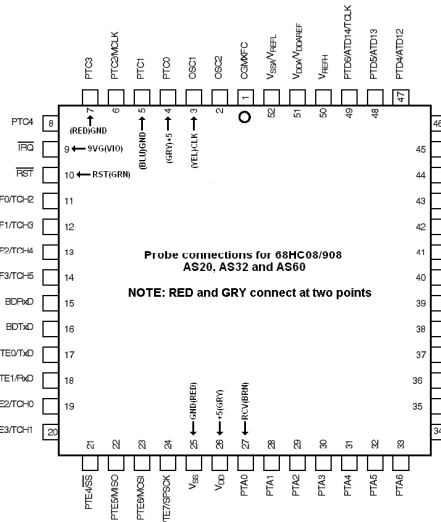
PTC3
PTC2/MCLK
PTC1
PTC0
OSC1
OSC2
CGMXFC
$V_{SSA}/V_{REFL}$
$V_{DDA}/V_{DDAREF}$
$V_{REFH}$
PTD6/ATD14/TCLK
PTD5/ATD13
PTD4/ATD12

7 6 5 4 3 2 1 52 51 50 49 48 47

(RED)GND
(BLU)GND
(GRY)+5
(YEL)CLK

PTC4 8
$\overline{IRQ}$ 9 ← 9VG(VIO)
$\overline{RST}$ 10 ← RST(GRN)
F0/TCH2 11
F1/TCH3 12
F2/TCH4 13
F3/TCH5 14
BDRxD 15
BDTxD 16
TE0/TxD 17
TE1/RxD 18
E2/TCH0 19
E3/TCH1 20

46
45
44
43
42
41
40
39
38
37
36
35
34

Probe connections for 68HC08/908
AS20, AS32 and AS60

NOTE: RED and GRY connect at two points

GND(RED)
+5(GRY)
RCV(BRN)

21 22 23 24 25 26 27 28 29 30 31 32 33

$\overline{PTE4/SS}$
PTE5/MISO
PTE6/MOSI
PTE7/SPSCK
$V_{SS}$
$V_{DD}$
PTA0
PTA1
PTA2
PTA3
PTA4
PTA5
PTA6